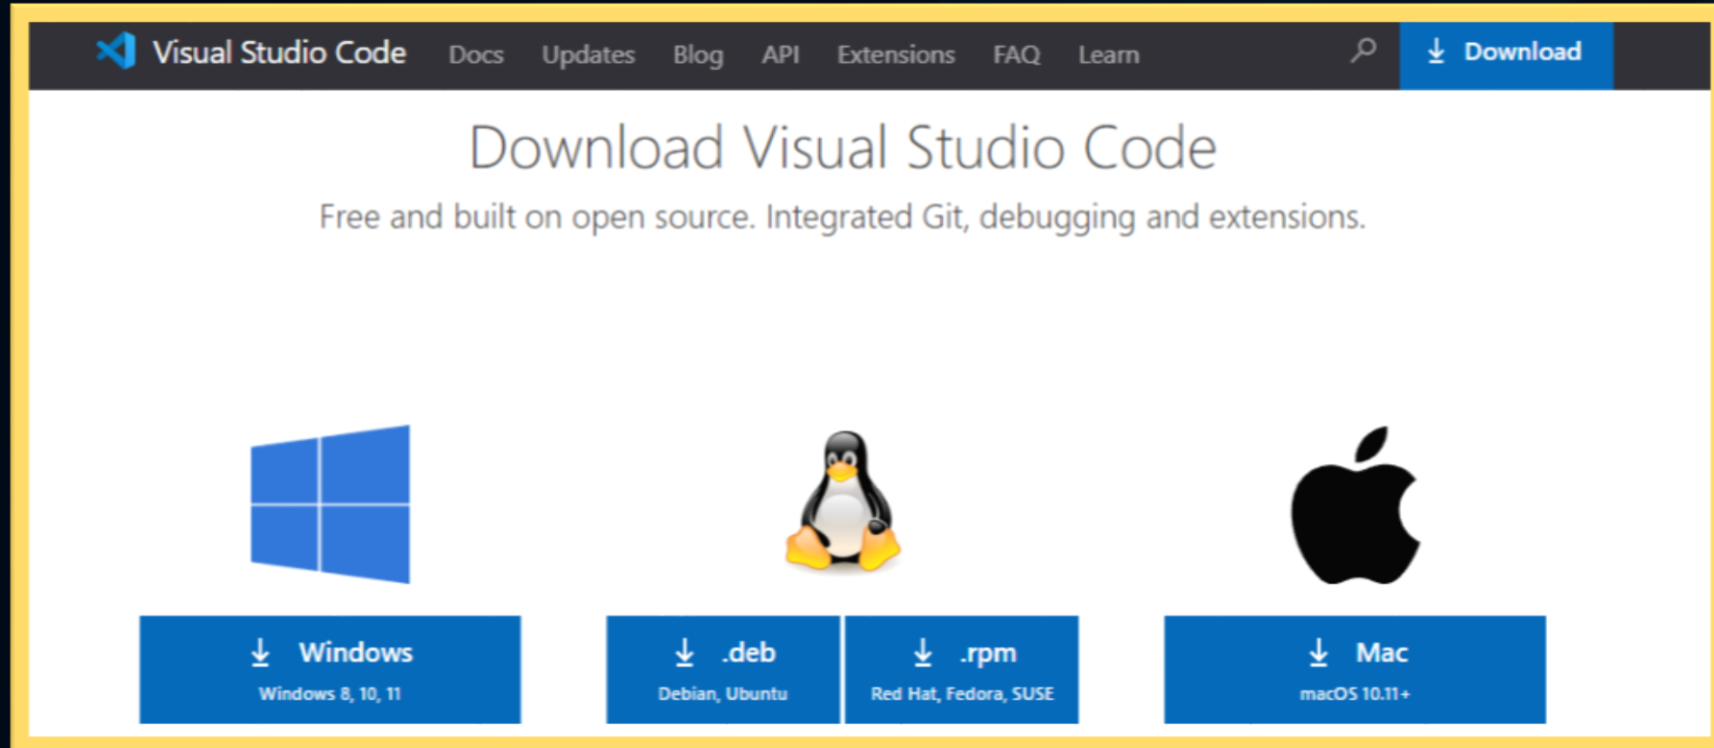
Visual Studio Code Docs Updates Blog API Extensions FAQ Learn

Download

Download Visual Studio Code

Free and built on open source. Integrated Git, debugging and extensions.

Windows
Windows 8, 10, 11

.deb
Debian, Ubuntu

.rpm
Red Hat, Fedora, SUSE

Mac
macOS 10.11+